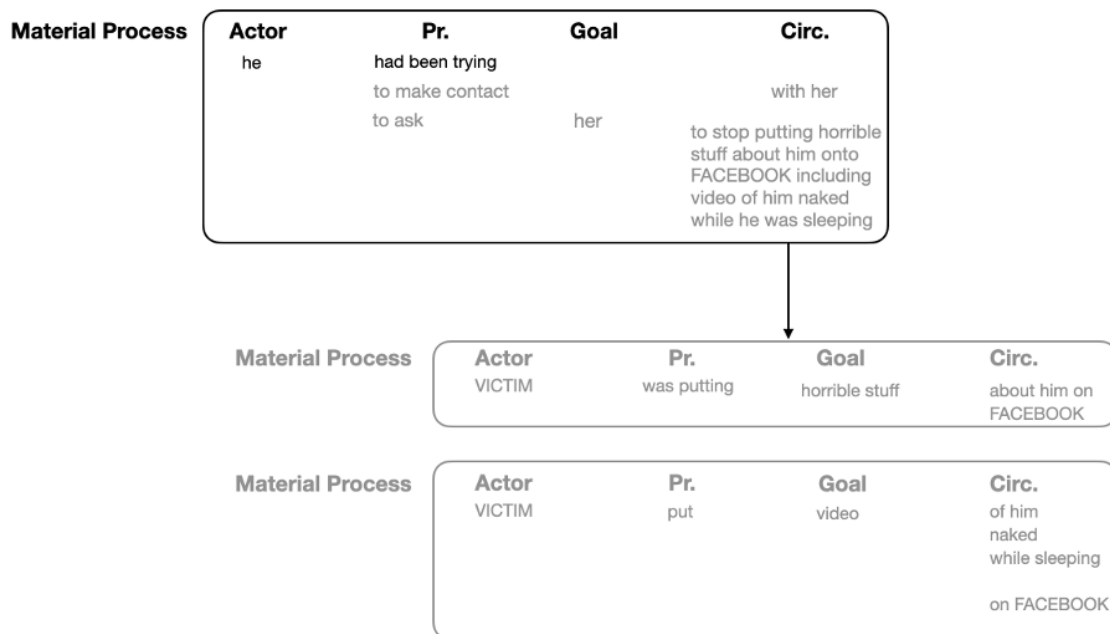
Material Process

| Actor | Pr. | Goal | Circ. |
|---|---|---|---|
| he | had been trying | | |
| | to make contact | | with her |
| | to ask | her | to stop putting horrible stuff about him onto FACEBOOK including video of him naked while he was sleeping |

Material Process

| Actor | Pr. | Goal | Circ. |
|---|---|---|---|
| VICTIM | was putting | horrible stuff | about him on FACEBOOK |

Material Process

| Actor | Pr. | Goal | Circ. |
|---|---|---|---|
| VICTIM | put | video | of him naked while sleeping on FACEBOOK |